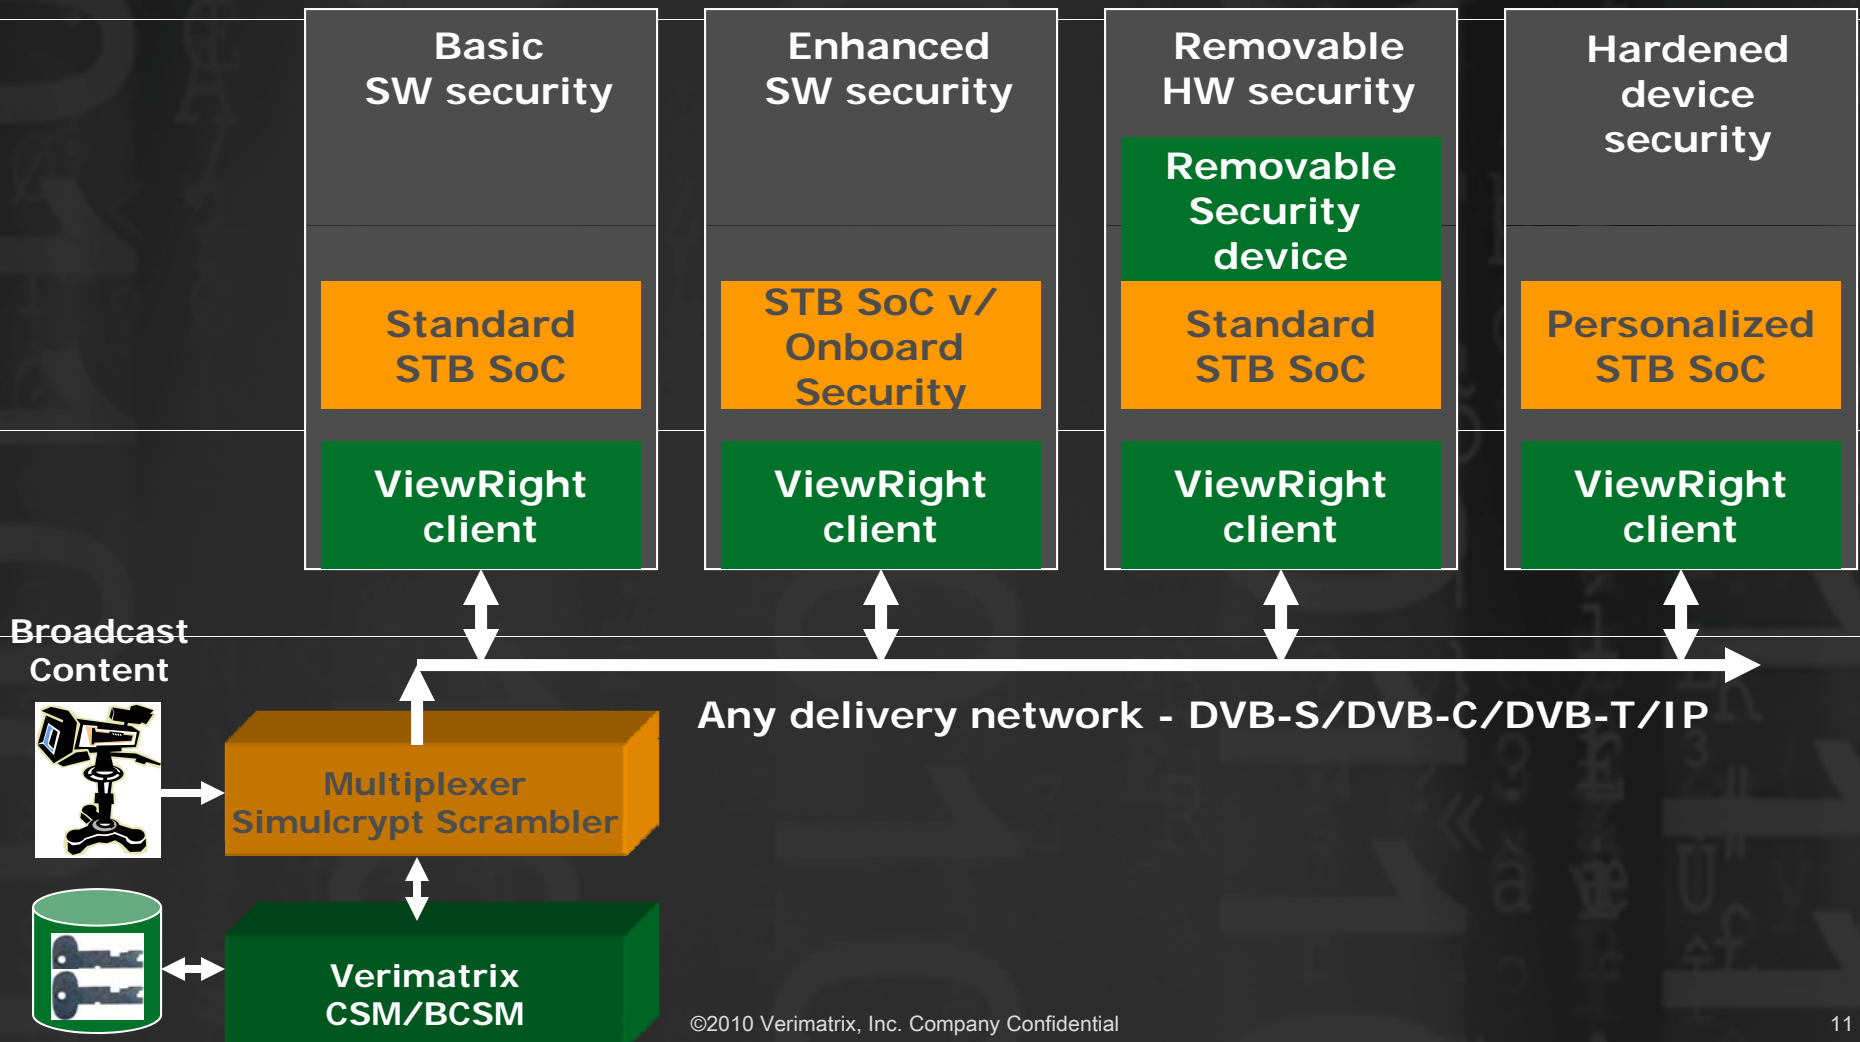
Basic SW security

Standard STB SoC

ViewRight client

Enhanced SW security

STB SoC v/ Onboard Security

ViewRight client

Removable HW security

Removable Security device

Standard STB SoC

ViewRight client

Hardened device security

Personalized STB SoC

ViewRight client

Broadcast Content

Multiplexer Simulcrypt Scrambler

Any delivery network - DVB-S/DVB-C/DVB-T/IP

Verimatrix CSM/BCSM

©2010 Verimatrix, Inc. Company Confidential

11